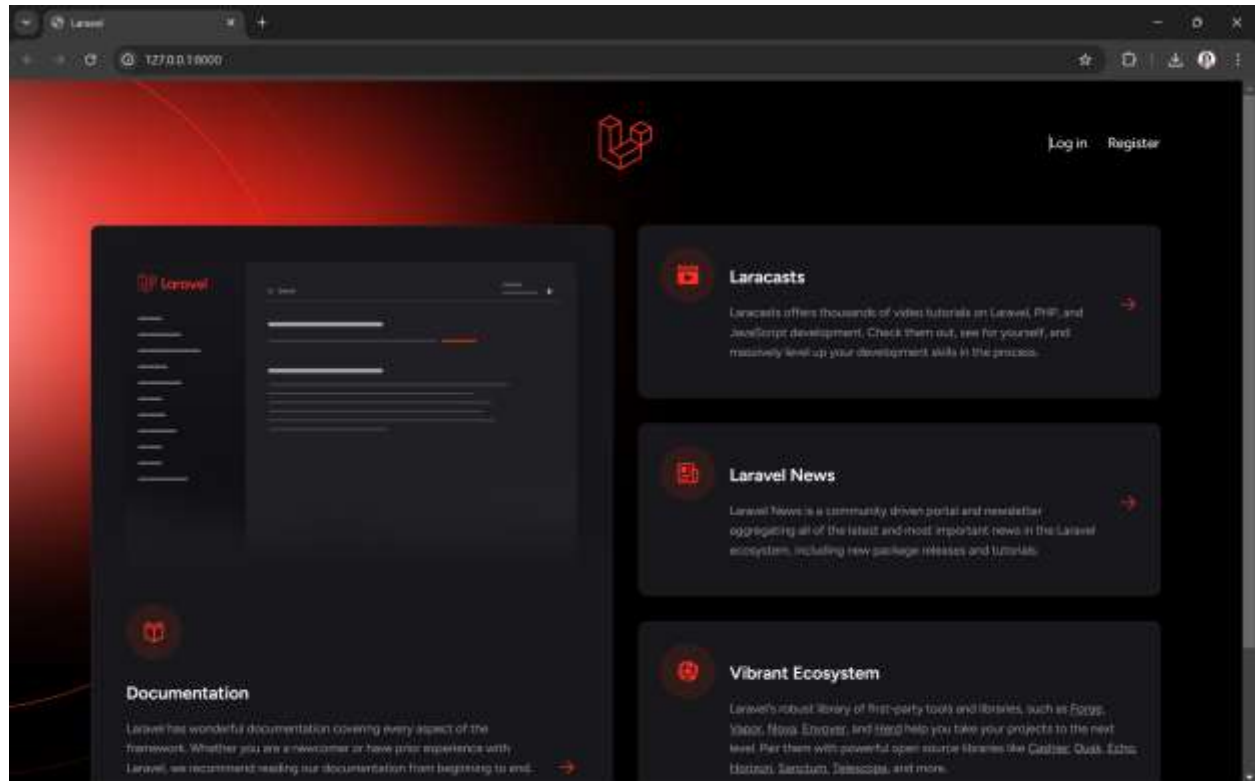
Laravel

127.0.0.1:8000

Log in Register

Laravel

Laracasts

Laracasts offers thousands of video tutorials on Laravel, PHP, and JavaScript development. Check them out, see for yourself, and massively level up your development skills in the process.

Laravel News

Laravel News is a community driven portal and newsletter aggregating all of the latest and most important news in the Laravel ecosystem, including new package releases and tutorials.

Vibrant Ecosystem

Laravel's robust library of first-party tools and libraries, such as Forge, Vapor, Nova, Envoyer, and Herd help you take your projects to the next level. Pair them with powerful open source libraries like Cashier, Dusk, Echo, Horizon, Sanctum, Telescope, and more.

Documentation

Laravel has wonderful documentation covering every aspect of the framework. Whether you are a newcomer or have prior experience with Laravel, we recommend reading our documentation from beginning to end.